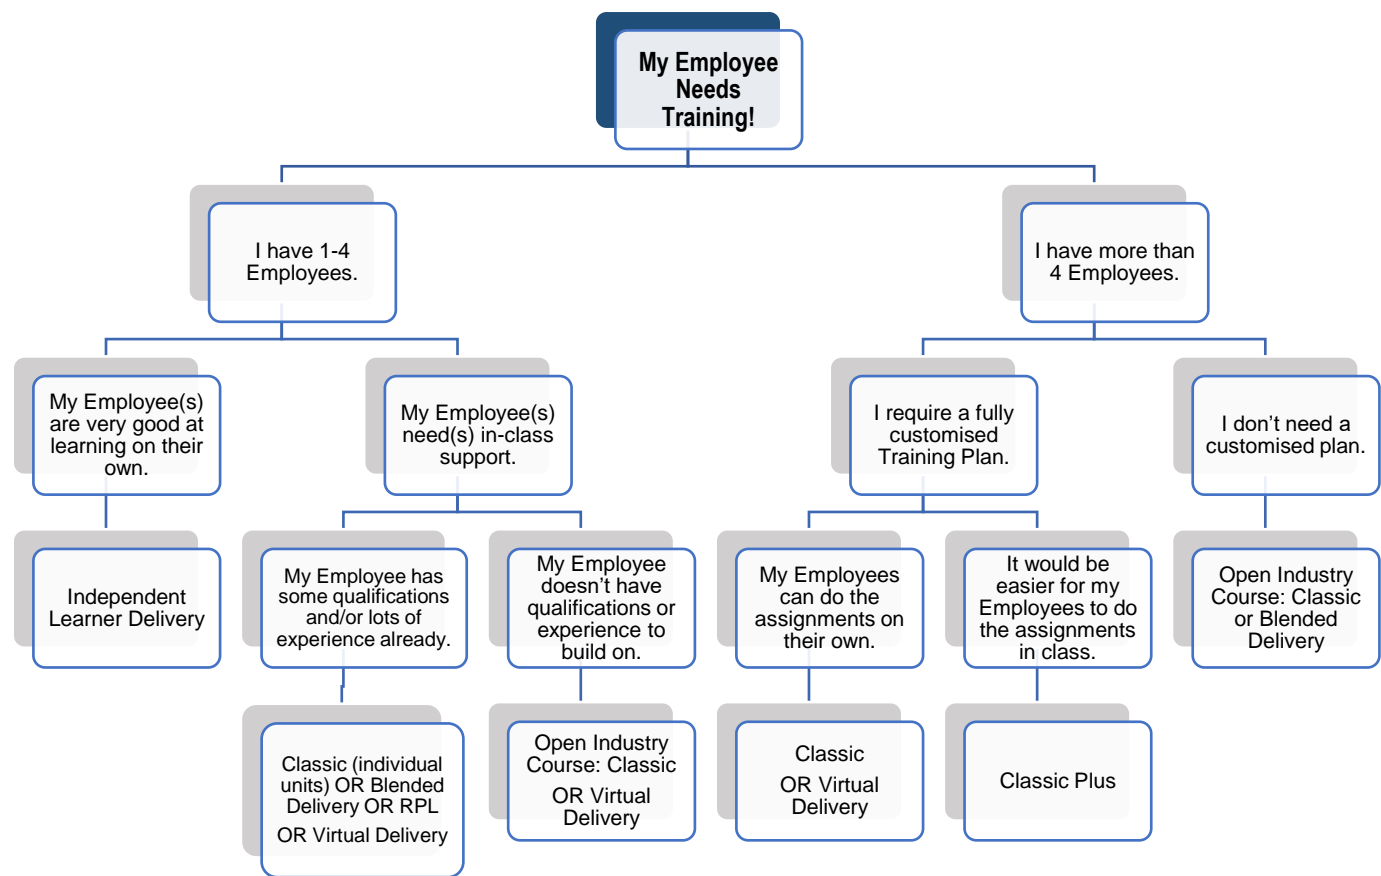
My Employee Needs Training!

I have 1-4 Employees.

I have more than 4 Employees.

My Employee(s) are very good at learning on their own.

My Employee(s) need(s) in-class support.

I require a fully customised Training Plan.

I don’t need a customised plan.

Independent Learner Delivery

My Employee has some qualifications and/or lots of experience already.

My Employee doesn’t have qualifications or experience to build on.

My Employees can do the assignments on their own.

It would be easier for my Employees to do the assignments in class.

Open Industry Course: Classic or Blended Delivery

Classic (individual units) OR Blended Delivery OR RPL OR Virtual Delivery

Open Industry Course: Classic OR Virtual Delivery

Classic OR Virtual Delivery

Classic Plus